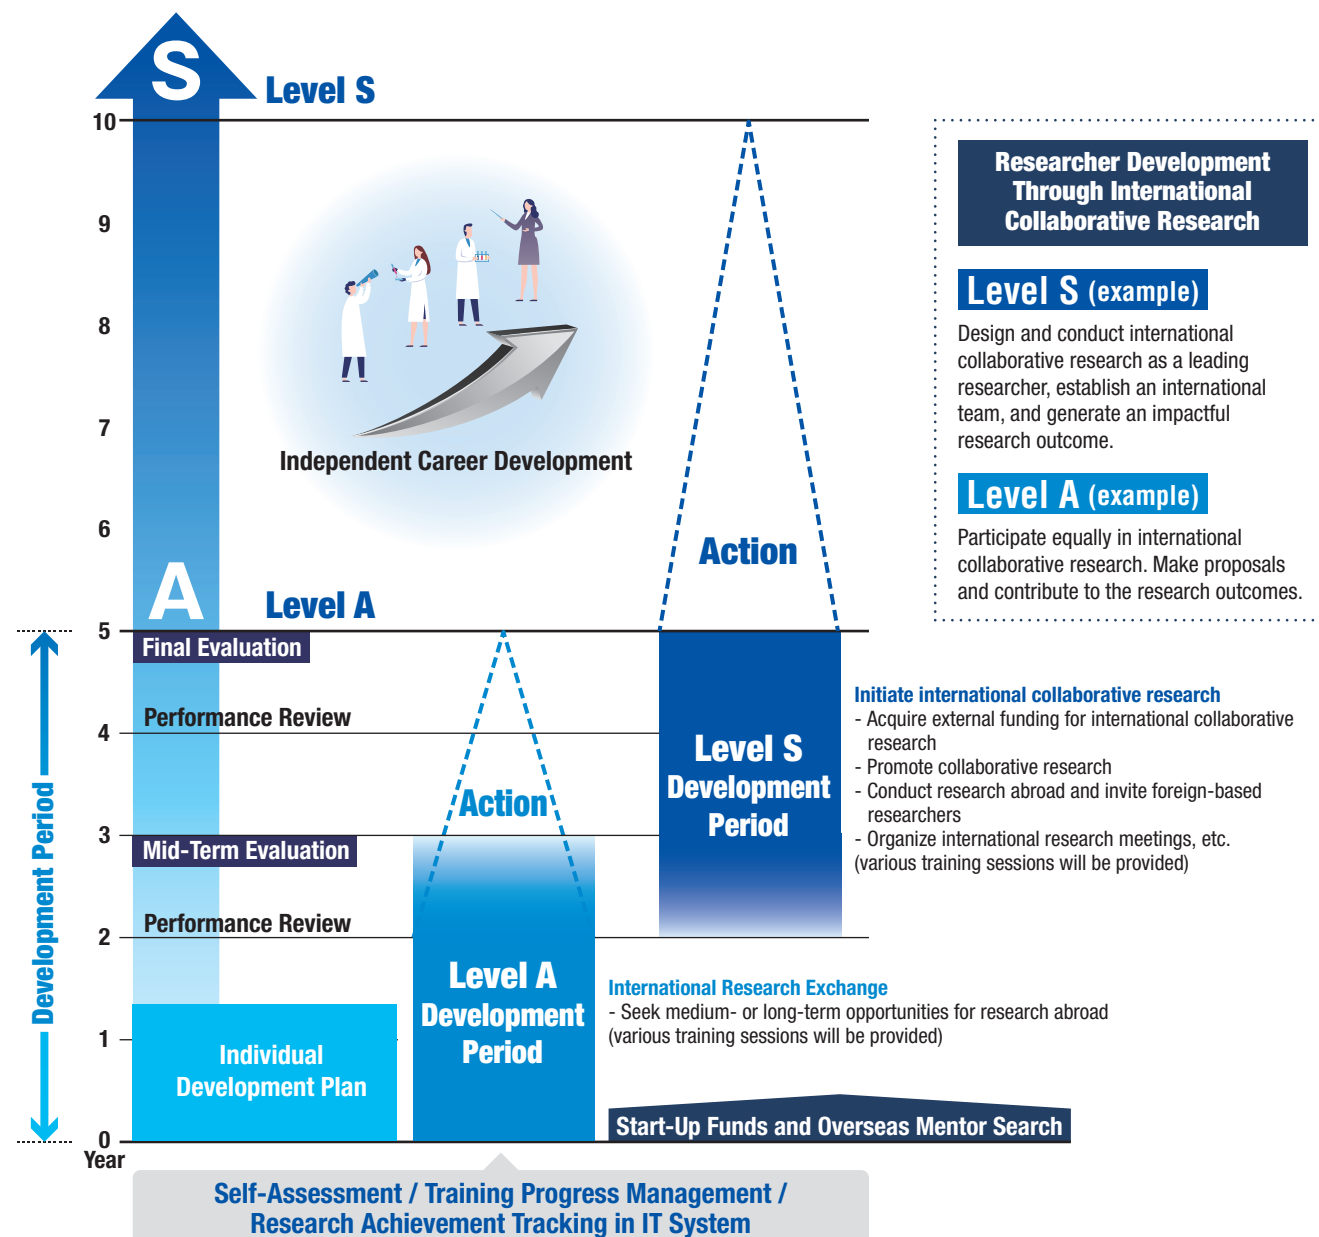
S

Level S

10

9

8

7

6

5

4

3

2

1

0

Year

Independent Career Development

A

Level A

Final Evaluation

Performance Review

Mid-Term Evaluation

Performance Review

Development Period

Individual Development Plan

Action

Level A Development Period

Action

Level S Development Period

Researcher Development Through International Collaborative Research

Level S (example)

Design and conduct international collaborative research as a leading researcher, establish an international team, and generate an impactful research outcome.

Level A (example)

Participate equally in international collaborative research. Make proposals and contribute to the research outcomes.

Initiate international collaborative research
- Acquire external funding for international collaborative research
- Promote collaborative research
- Conduct research abroad and invite foreign-based researchers
- Organize international research meetings, etc.
(various training sessions will be provided)

International Research Exchange
- Seek medium- or long-term opportunities for research abroad
(various training sessions will be provided)

Start-Up Funds and Overseas Mentor Search

Self-Assessment / Training Progress Management / Research Achievement Tracking in IT System